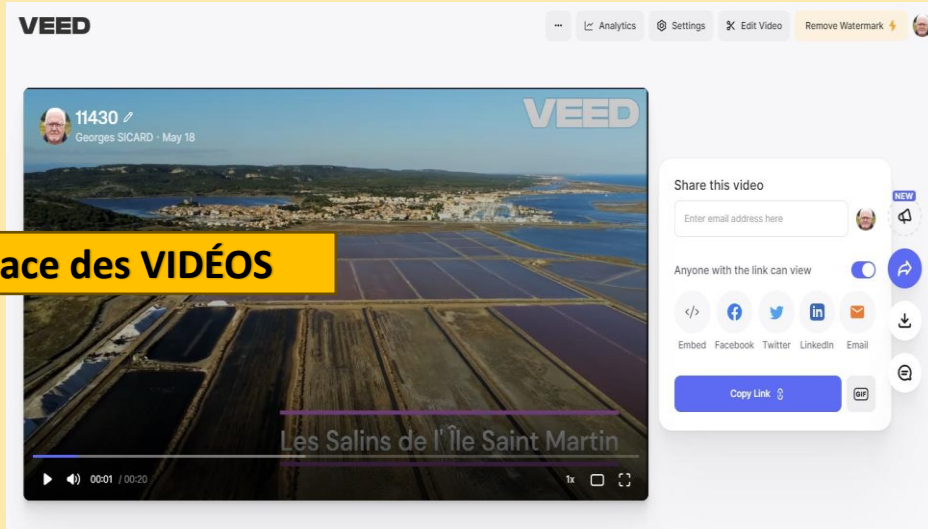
VEED

··· Analytics Settings Edit Video Remove Watermark

11430
Georges SICARD · May 18

VEED

ace des VIDÉOS

Les Salins de l' Île Saint Martin

00:01 / 00:20 1x

Share this video

Enter email address here

NEW

Anyone with the link can view

Embed Facebook Twitter LinkedIn Email

Copy Link

GIF